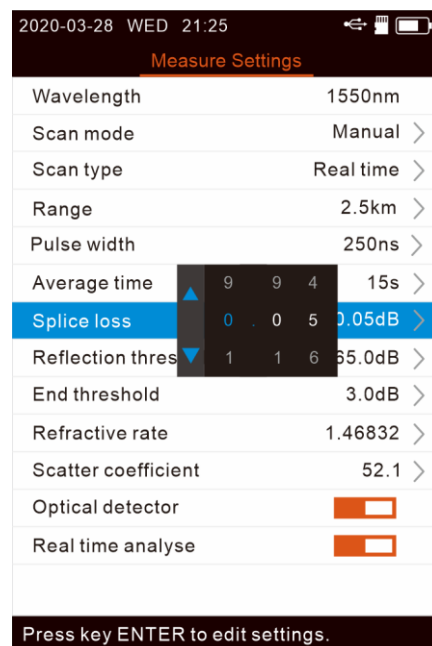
2020-03-28 WED 21:25

Measure Settings

Wavelength 1550nm
Scan mode Manual
Scan type Real time
Range 2.5km
Pulse width 250ns
Average time 15s
Splice loss 0.05dB
Reflection thres 65.0dB
End threshold 3.0dB
Refractive rate 1.46832
Scatter coefficient 52.1
Optical detector
Real time analyse

9 9 4
0 . 0 5
1 1 6

Press key ENTER to edit settings.